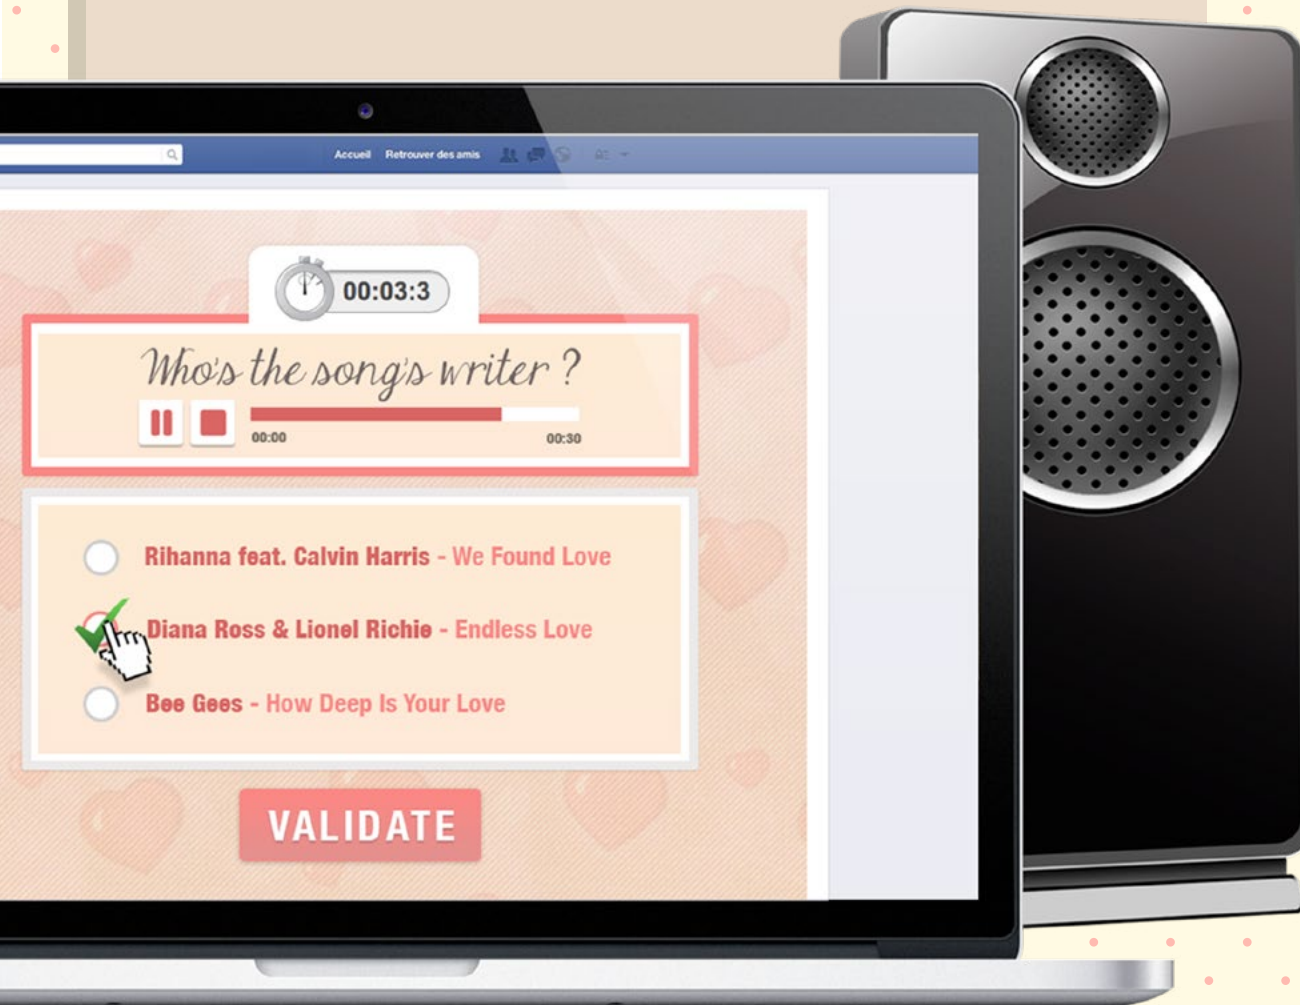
Accueil Retrouver des amis

00:03:3

Who's the song's writer ?

00:00 00:30

Rihanna feat. Calvin Harris - We Found Love

Diana Ross & Lionel Richie - Endless Love

Bee Gees - How Deep Is Your Love

VALIDATE